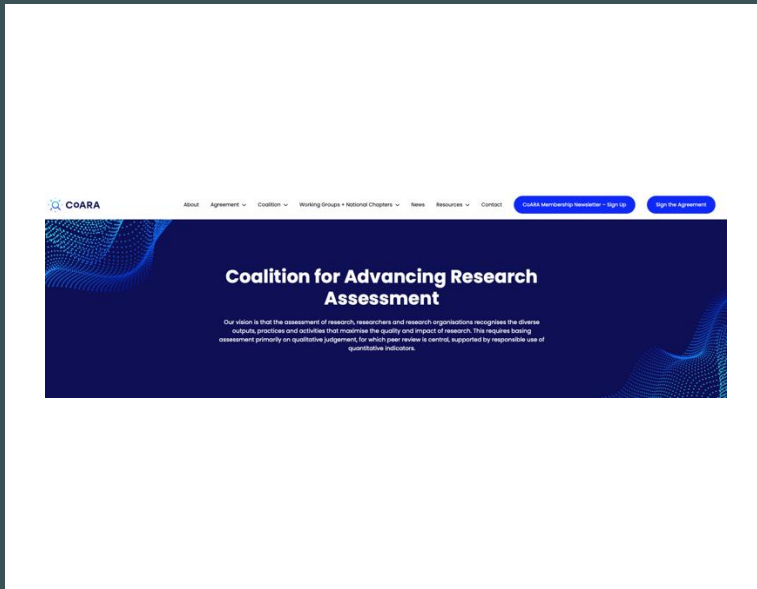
CoARA

About Agreement Coalition Working Groups + National Chapters News Resources Contact CoARA Membership Newsletter - Sign Up Sign the Agreement

Coalition for Advancing Research Assessment

Our vision is that the assessment of research, researchers and research organisations recognises the diverse outputs, practices and activities that maximise the quality and impact of research. This requires basing assessment primarily on qualitative judgement, for which peer review is central, supported by responsible use of quantitative indicators.